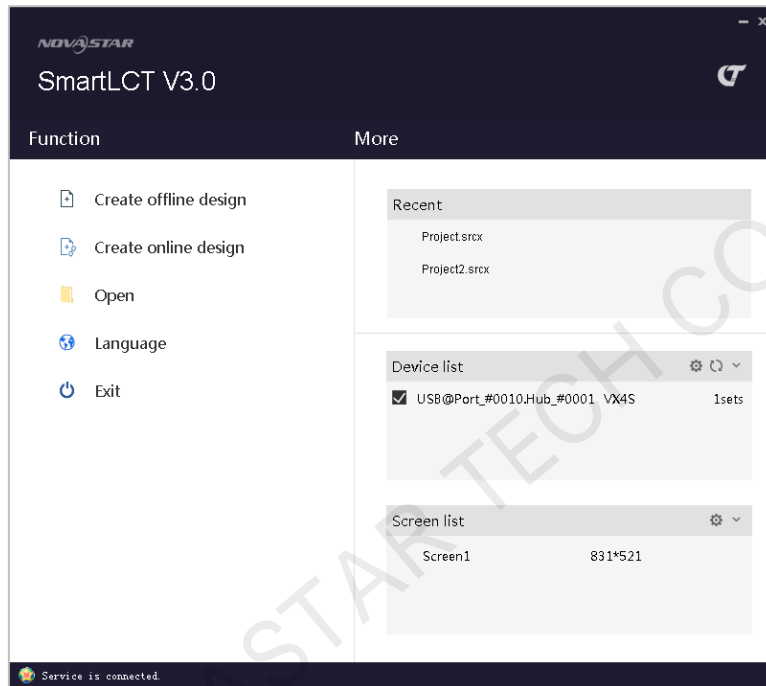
NOVASTAR

SmartLCT V3.0

Function

More

Create offline design

Create online design

Open

Language

Exit

Recent

Project.srcx

Project2.srcx

Device list

USB@Port_#0010.Hub_#0001 VX4S 1sets

Screen list

Screen1 831*521

Service is connected.

STAR TECH CO